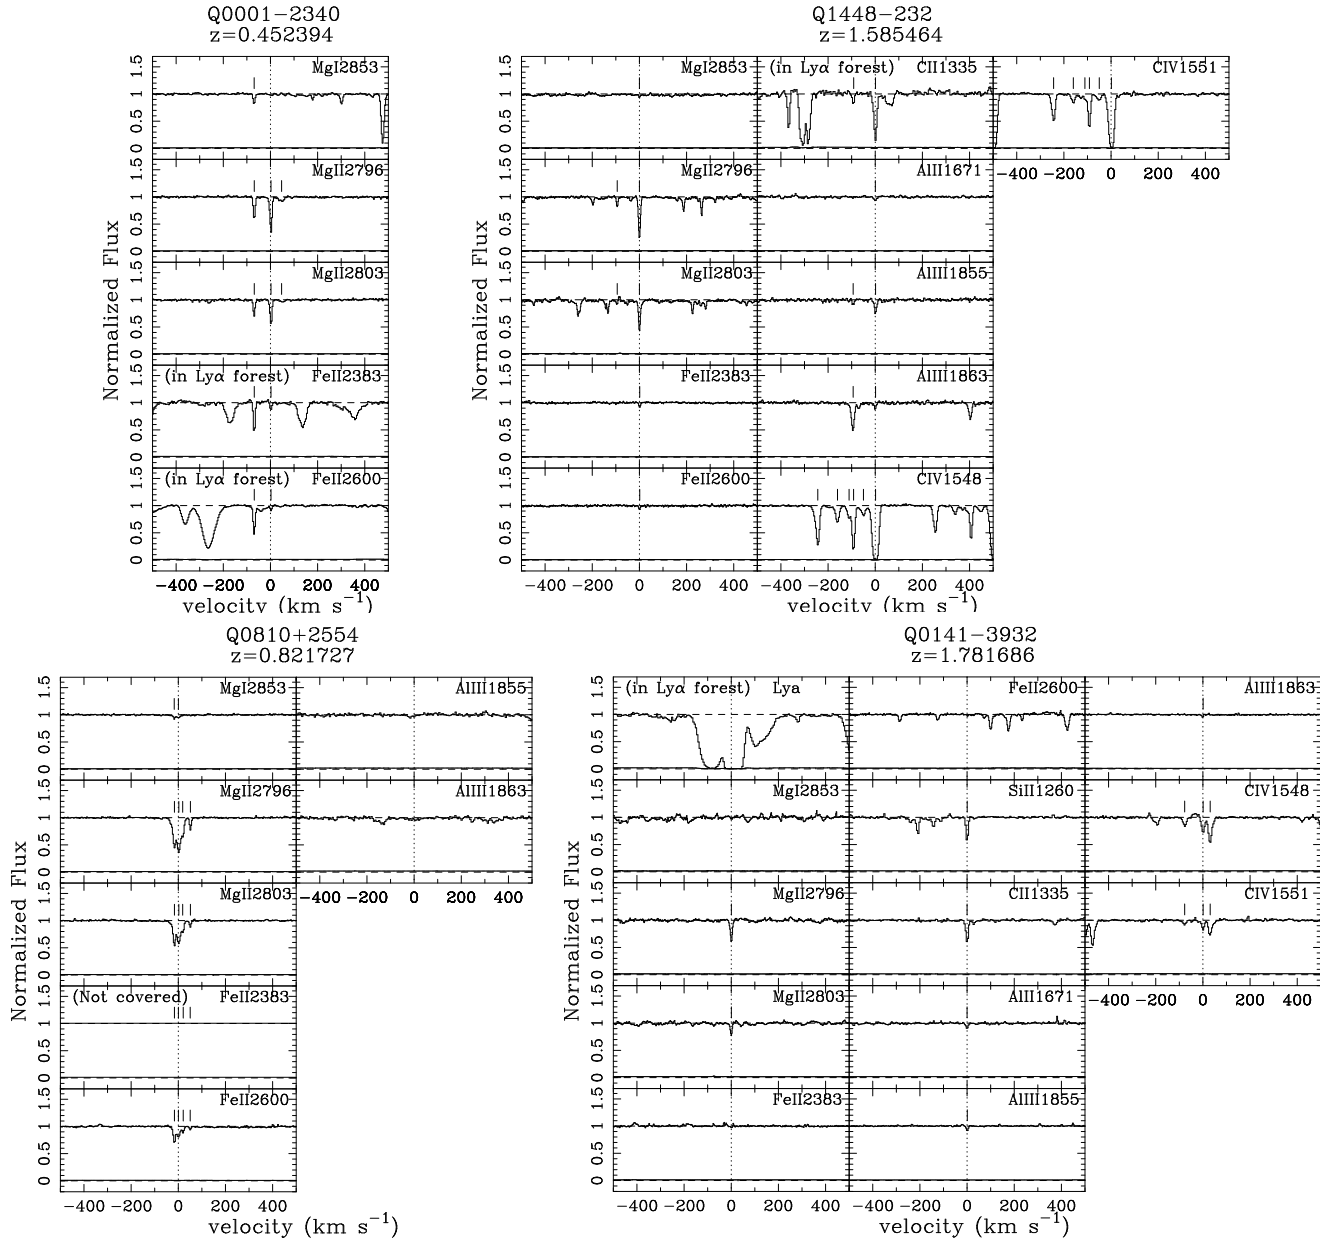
Q0001−2340
z=0.452394

MgI2853
MgII2796
MgII2803
(in Lyα forest) FeII2383
(in Lyα forest) FeII2600

Normalized Flux
velocity (km s$^{-1}$)

Q1448−232
z=1.585464

MgI2853
(in Lyα forest) CII1335
CIV1551
MgII2796
AlII1671
MgII2803
AlIII1855
FeII2383
AlIII1863
FeII2600
CIV1548

Normalized Flux
velocity (km s$^{-1}$)

Q0810+2554
z=0.821727

MgI2853
AlIII1855
MgII2796
AlIII1863
MgII2803
(Not covered) FeII2383
FeII2600

Normalized Flux
velocity (km s$^{-1}$)

Q0141−3932
z=1.781686

(in Lyα forest) Lya
FeII2600
AlIII1863
MgI2853
SiII1260
CIV1548
MgII2796
CII1335
CIV1551
MgII2803
AlII1671
FeII2383
AlIII1855

Normalized Flux
velocity (km s$^{-1}$)

0 0.5 1 1.5
−400 −200 0 200 400